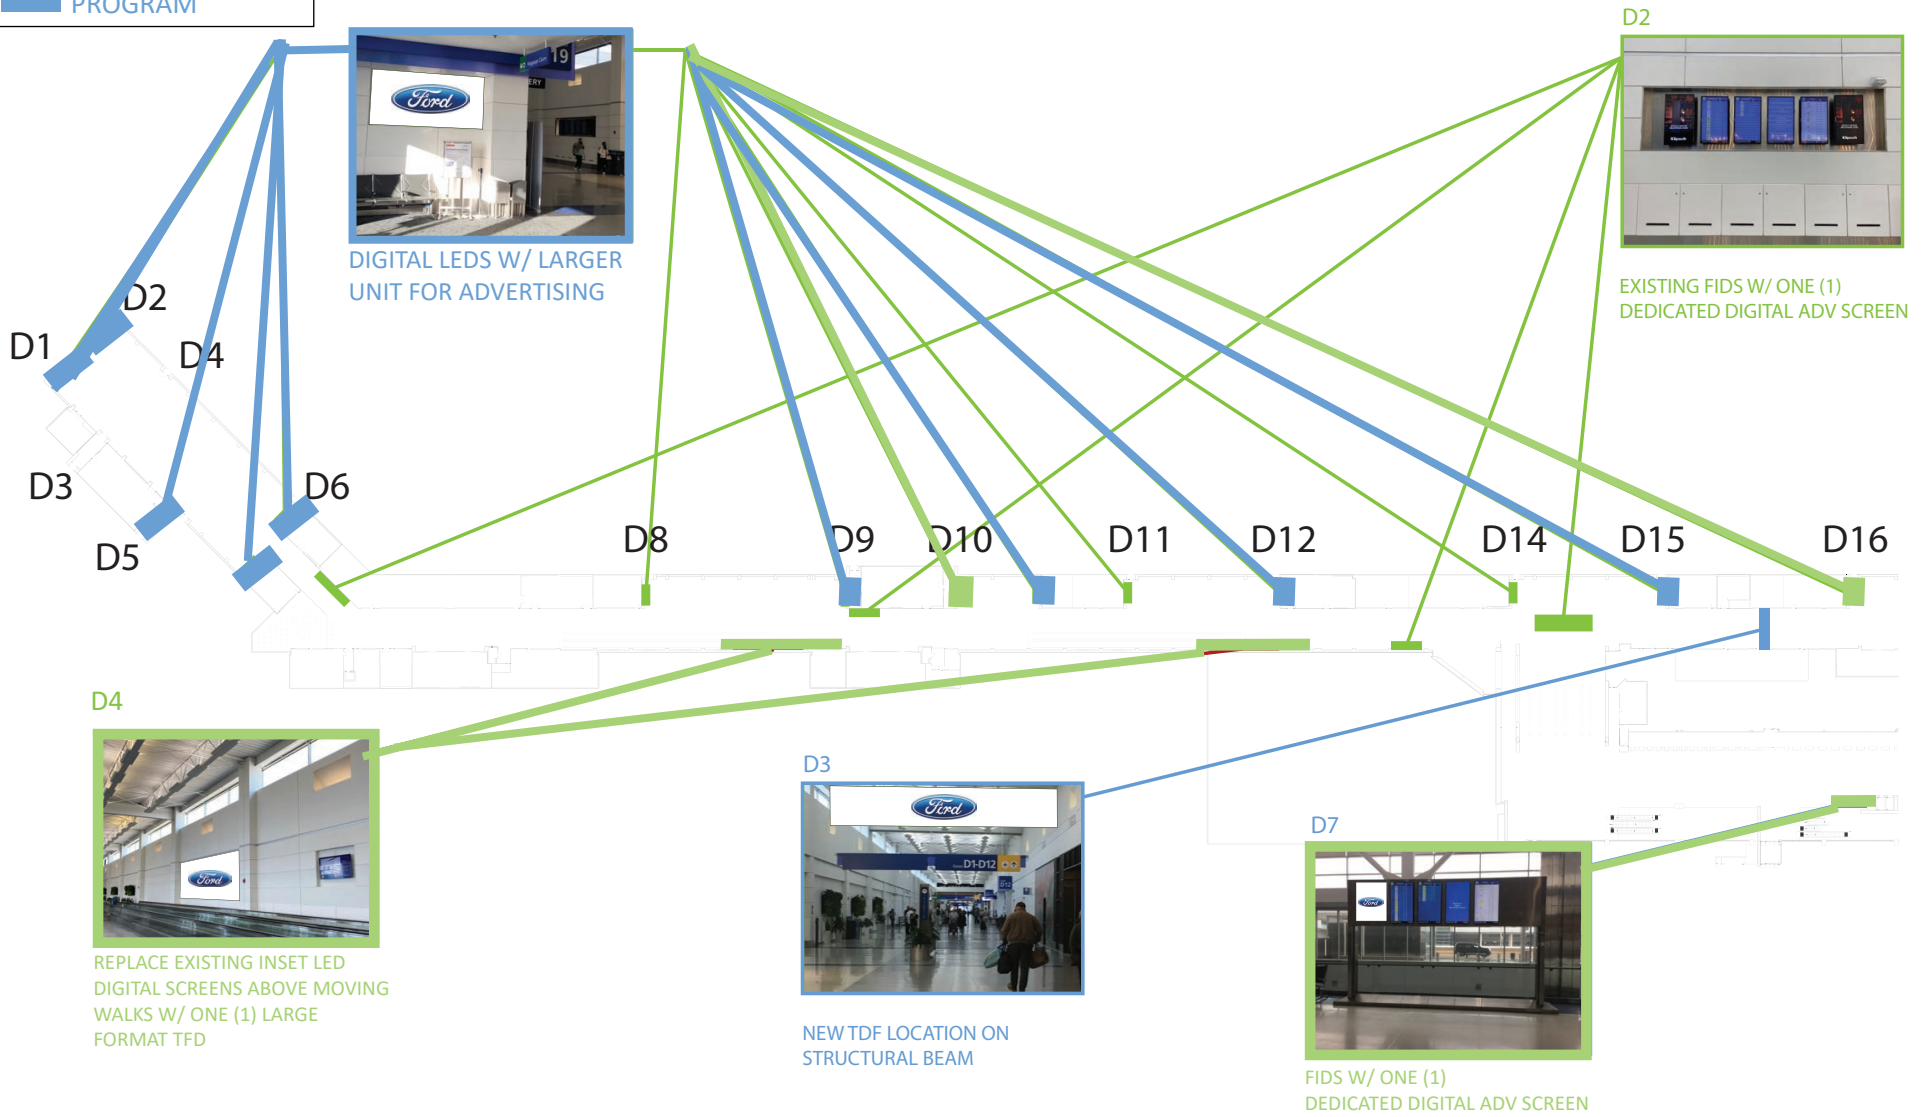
PROGRAM

DIGITAL LEDS W/ LARGER UNIT FOR ADVERTISING

D2

EXISTING FIDS W/ ONE (1) DEDICATED DIGITAL ADV SCREEN

D1
D2
D4
D3
D5
D6
D8
D9
D10
D11
D12
D14
D15
D16

D4

REPLACE EXISTING INSET LED DIGITAL SCREENS ABOVE MOVING WALKS W/ ONE (1) LARGE FORMAT TFD

D3

NEW TDF LOCATION ON STRUCTURAL BEAM

D7

FIDS W/ ONE (1) DEDICATED DIGITAL ADV SCREEN